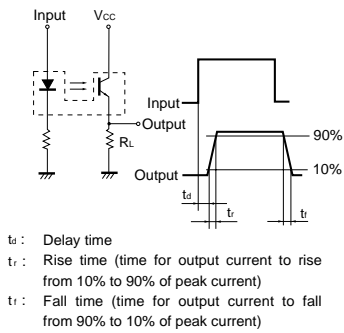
Input

$V_{CC}$

$R_L$

Output

Input

90%

Output

10%

$t_d$

$t_r$

$t_f$

$t_d$ : Delay time

$t_r$ : Rise time (time for output current to rise from 10% to 90% of peak current)

$t_f$ : Fall time (time for output current to fall from 90% to 10% of peak current)